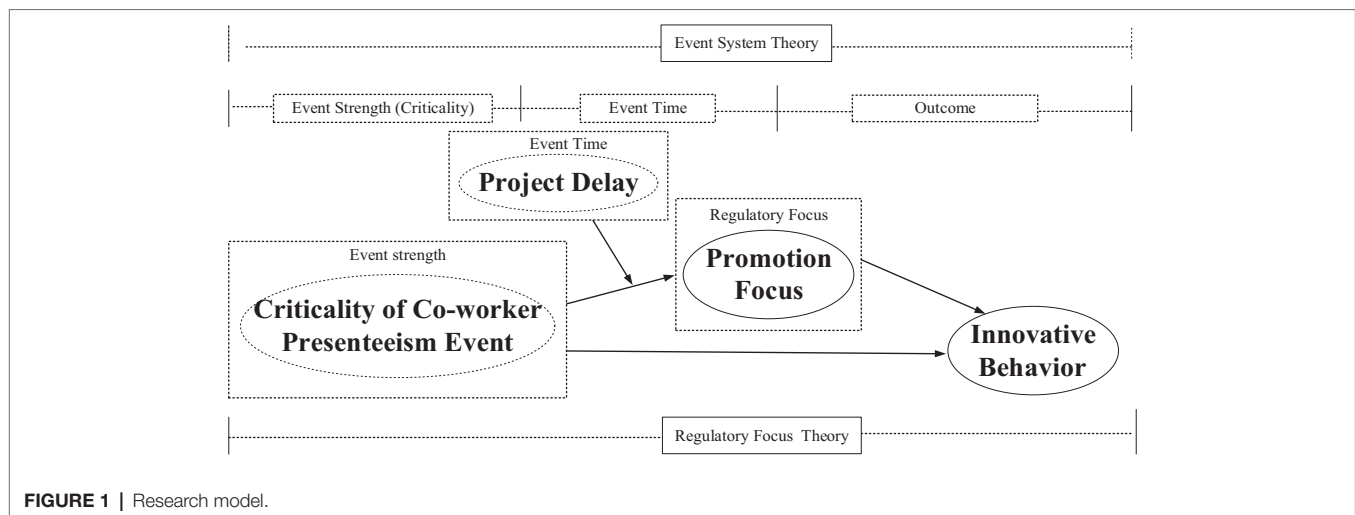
Event System Theory

Event Strength (Criticality)

Event Time

Outcome

Event Time

Project Delay

Regulatory Focus

Promotion Focus

Event strength

Criticality of Co-worker Presenteeism Event

Innovative Behavior

Regulatory Focus Theory

FIGURE 1 | Research model.